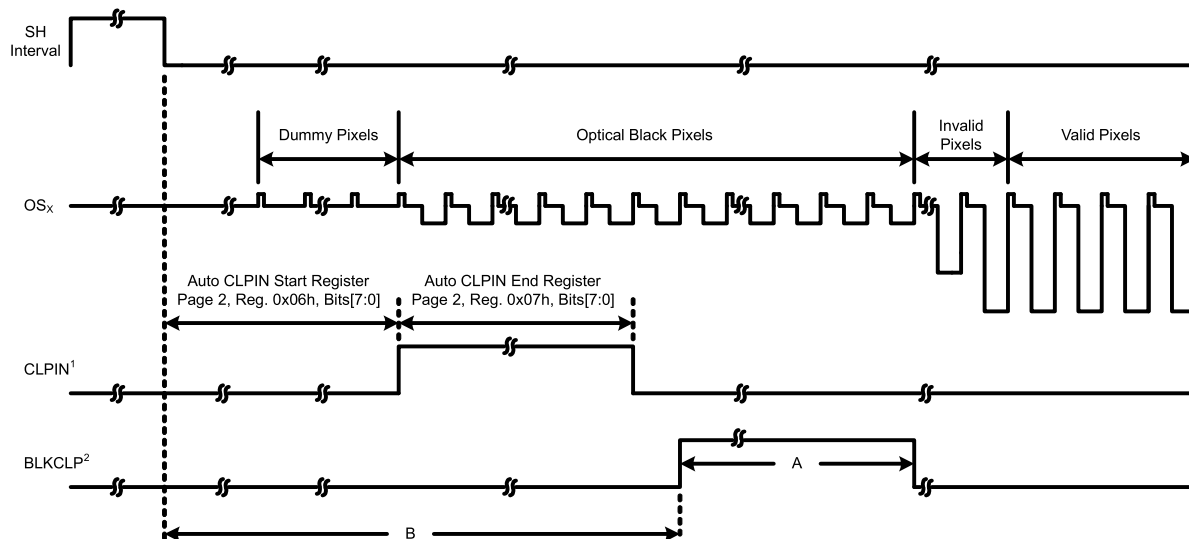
SH Interval

Dummy Pixels

Optical Black Pixels

Invalid Pixels

Valid Pixels

$OS_X$

Auto CLPIN Start Register Page 2, Reg. 0x06h, Bits[7:0]

Auto CLPIN End Register Page 2, Reg. 0x07h, Bits[7:0]

$CLPIN^1$

$BLKCLP^2$

A

B